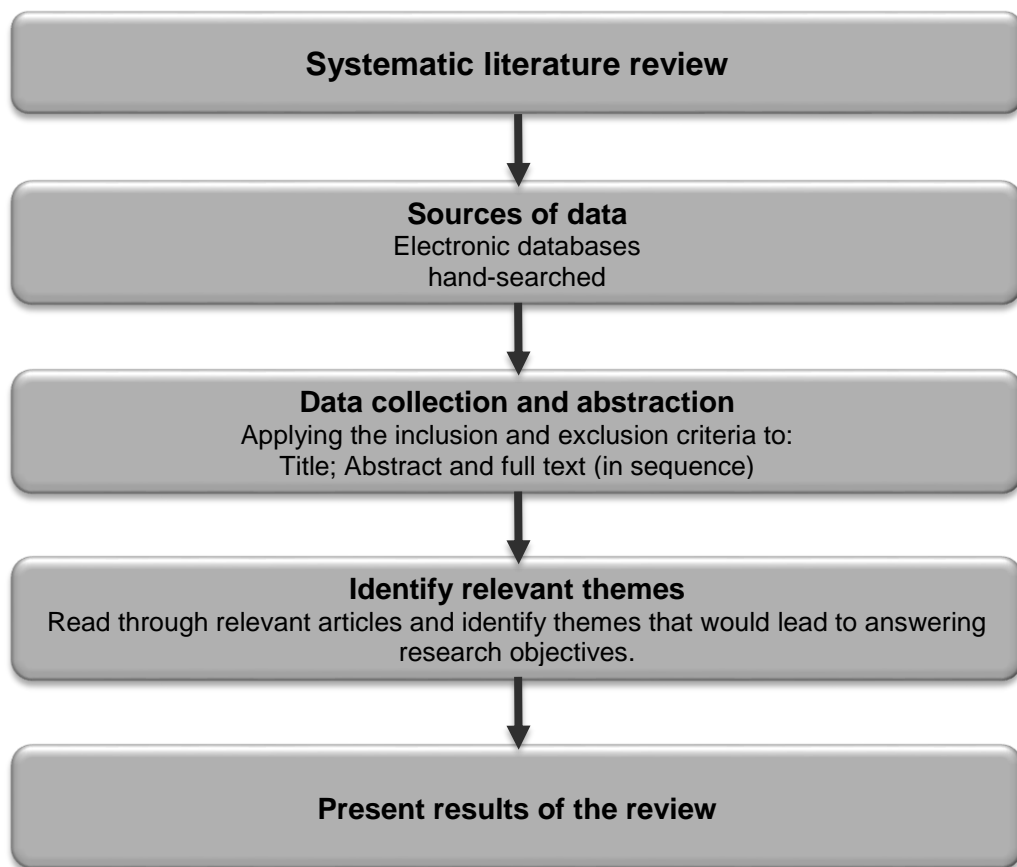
Systematic literature review

Sources of data
Electronic databases
hand-searched

Data collection and abstraction
Applying the inclusion and exclusion criteria to:
Title; Abstract and full text (in sequence)

Identify relevant themes
Read through relevant articles and identify themes that would lead to answering research objectives.

Present results of the review